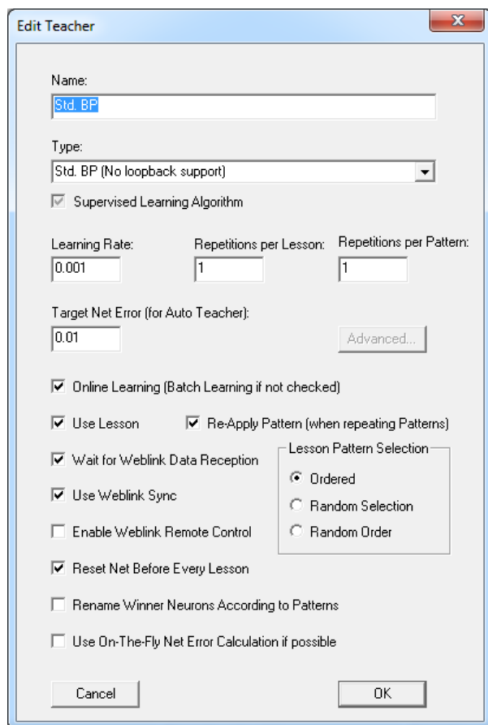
Edit Teacher

Name:
Std. BP

Type:
Std. BP (No loopback support)

Supervised Learning Algorithm

Learning Rate:
0.001

Repetitions per Lesson:
1

Repetitions per Pattern:
1

Target Net Error (for Auto Teacher):
0.01

Advanced...

Online Learning (Batch Learning if not checked)

Use Lesson

Re-Apply Pattern (when repeating Patterns)

Wait for Weblink Data Reception

Use Weblink Sync

Enable Weblink Remote Control

Lesson Pattern Selection

Ordered

Random Selection

Random Order

Reset Net Before Every Lesson

Rename Winner Neurons According to Patterns

Use On-The-Fly Net Error Calculation if possible

Cancel

OK